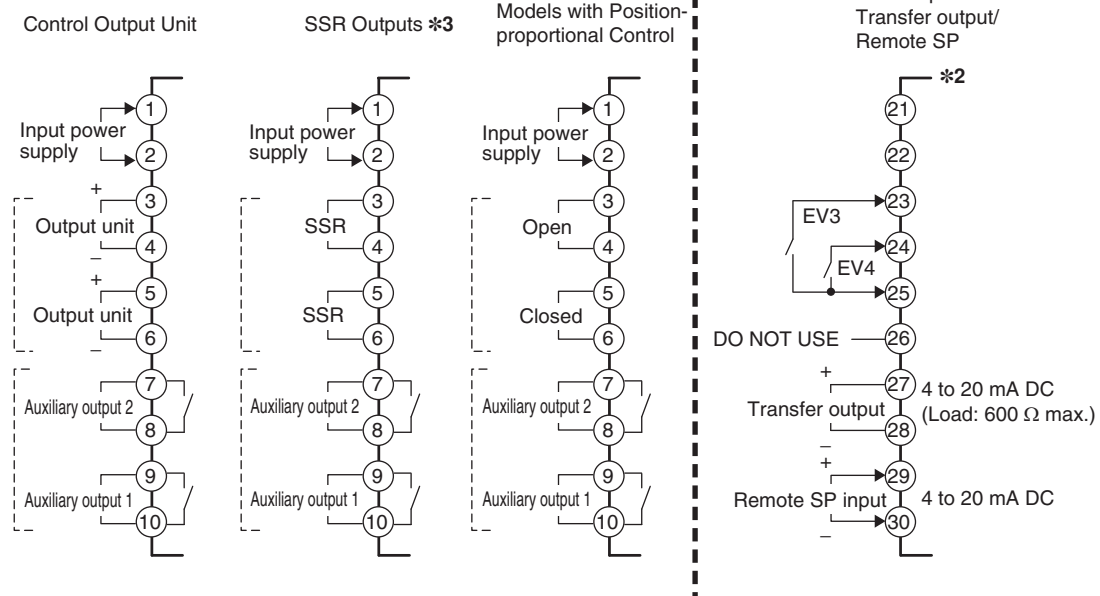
Control Output Unit

Input power supply
1
2
+
3
Output unit
–
4
+
5
Output unit
–
6
7
Auxiliary output 2
8
9
Auxiliary output 1
10

SSR Outputs ✻3

Input power supply
1
2
3
SSR
4
5
SSR
6
7
Auxiliary output 2
8
9
Auxiliary output 1
10

Models with Position-proportional Control

Input power supply
1
2
3
Open
4
5
Closed
6
7
Auxiliary output 2
8
9
Auxiliary output 1
10

Transfer output/
Remote SP

✻2
21
22
23
EV3
24
EV4
25
DO NOT USE
26
+
27
4 to 20 mA DC
Transfer output
(Load: 600 Ω max.)
–
28
+
29
Remote SP input
4 to 20 mA DC
30
–